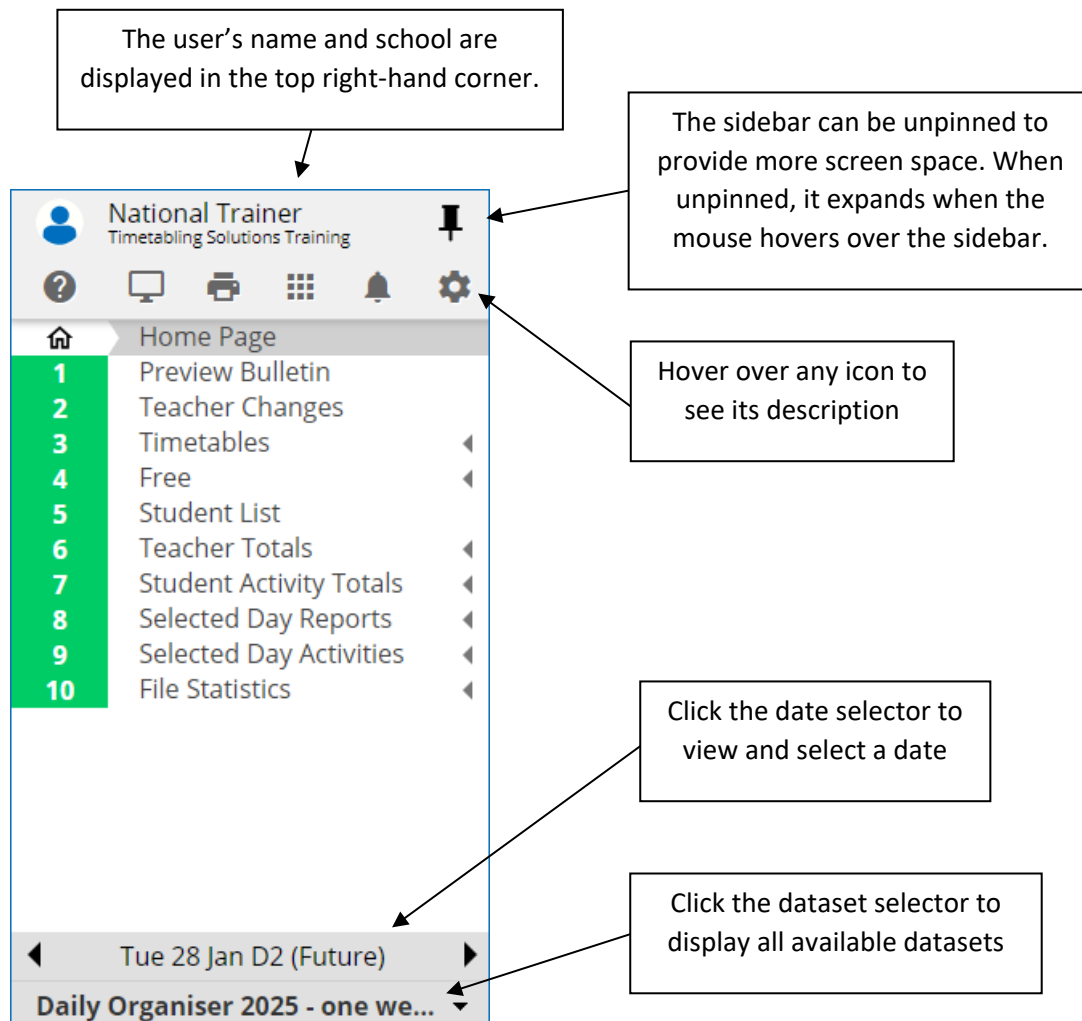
The user's name and school are displayed in the top right-hand corner.

The sidebar can be unpinned to provide more screen space. When unpinned, it expands when the mouse hovers over the sidebar.

National Trainer
Timetabling Solutions Training

Hover over any icon to see its description

Home Page
1 Preview Bulletin
2 Teacher Changes
3 Timetables
4 Free
5 Student List
6 Teacher Totals
7 Student Activity Totals
8 Selected Day Reports
9 Selected Day Activities
10 File Statistics

Click the date selector to view and select a date

Click the dataset selector to display all available datasets

Tue 28 Jan D2 (Future)

Daily Organiser 2025 - one we...